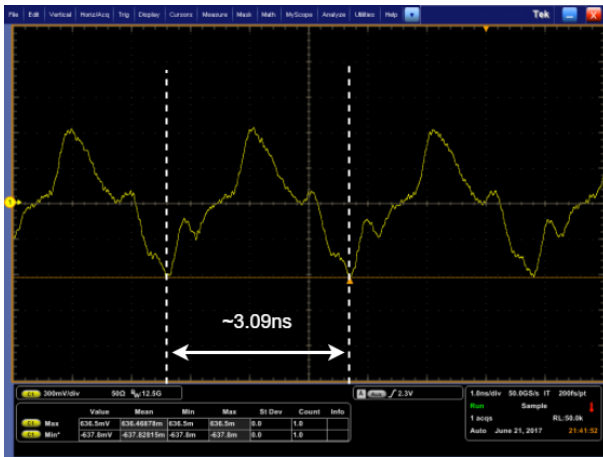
File Edit Vertical Horiz/Acq Trig Display Cursors Measure Mask Math MyScope Analyze Utilities Help Tek

~3.09ns

C1 300mV/div 50Ω $B_W$:12.5G

A Auto $\int$ 2.3V

1.0ns/div 50.0GS/s IT 200fs/pt
Run Sample
1 acqs RL:50.0k
Auto June 21, 2017 21:41:52

| | Value | Mean | Min | Max | St Dev | Count | Info |
|---|---|---|---|---|---|---|---|
| C1 Max | 636.5mV | 636.46878m | 636.5m | 636.5m | 0.0 | 1.0 | |
| C1 Min* | -637.8mV | -637.82815m | -637.8m | -637.8m | 0.0 | 1.0 | |